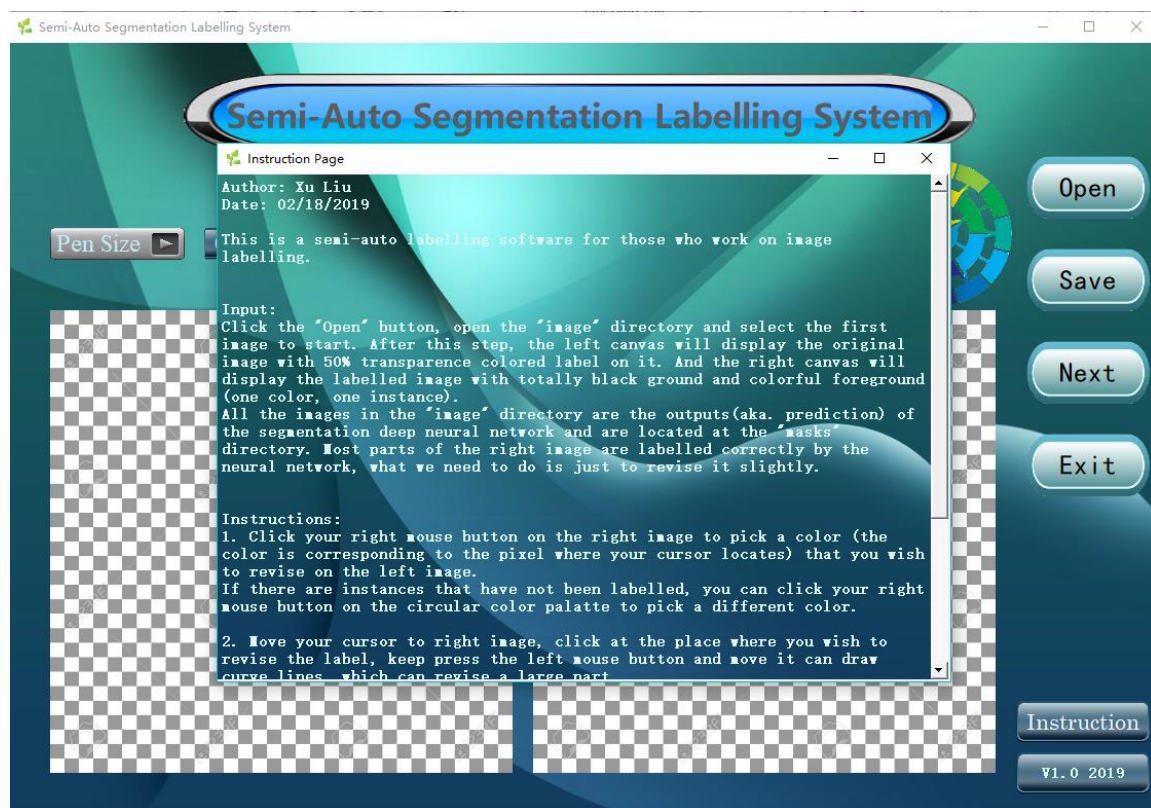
Semi-Auto Segmentation Labelling System

Semi-Auto Segmentation Labelling System

Instruction Page

Author: Xu Liu
Date: 02/18/2019

This is a semi-auto labelling software for those who work on image labelling.

Input:
Click the "Open" button, open the "image" directory and select the first image to start. After this step, the left canvas will display the original image with 50% transparence colored label on it. And the right canvas will display the labelled image with totally black ground and colorful foreground (one color, one instance).
All the images in the "image" directory are the outputs(aka. prediction) of the segmentation deep neural network and are located at the "masks" directory. Most parts of the right image are labelled correctly by the neural network, what we need to do is just to revise it slightly.

Instructions:
1. Click your right mouse button on the right image to pick a color (the color is corresponding to the pixel where your cursor locates) that you wish to revise on the left image.
If there are instances that have not been labelled, you can click your right mouse button on the circular color palatte to pick a different color.

2. Move your cursor to right image, click at the place where you wish to revise the label, keep press the left mouse button and move it can draw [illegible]

Pen Size

Open

Save

Next

Exit

Instruction

V1.0 2019